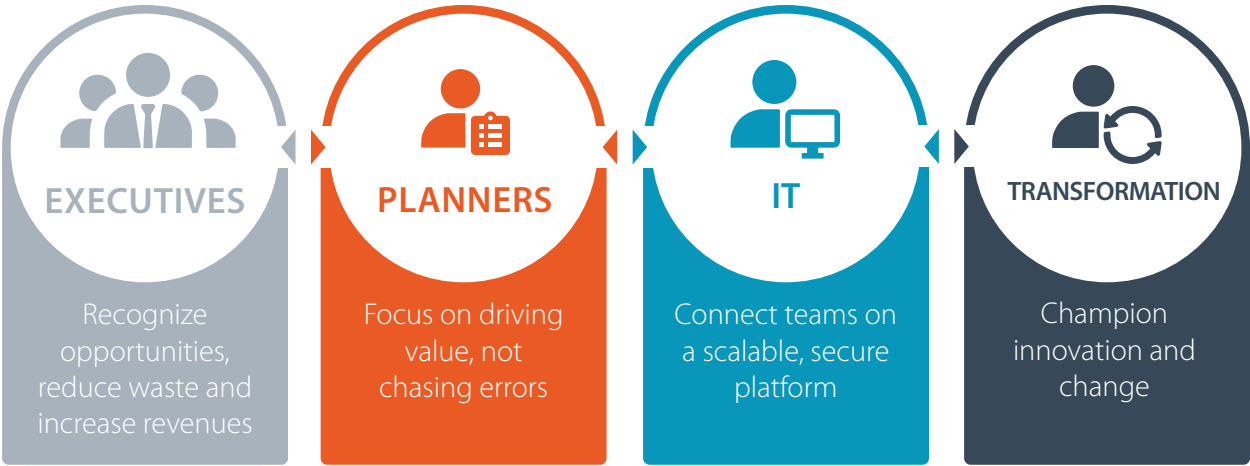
EXECUTIVES

Recognize opportunities, reduce waste and increase revenues

PLANNERS

Focus on driving value, not chasing errors

IT

Connect teams on a scalable, secure platform

TRANSFORMATION

Champion innovation and change